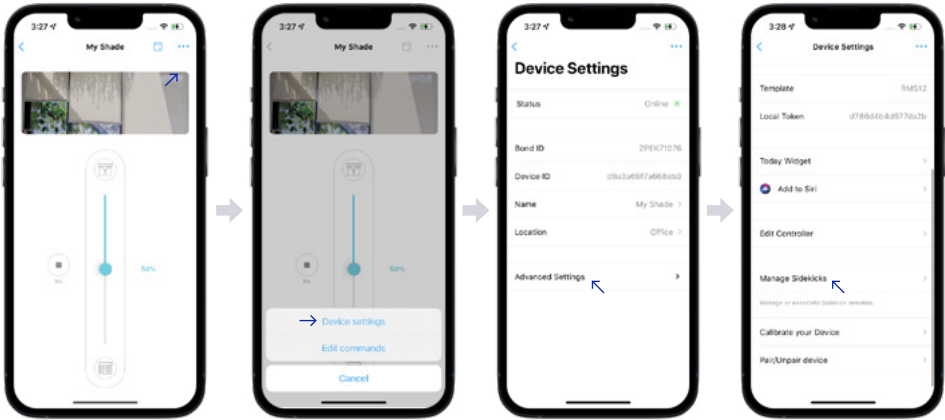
3:27
My Shade
My
59%

3:27
My Shade
My
59%
Device settings
Edit commands
Cancel

3:27
Device Settings
Status
Online
Bond ID
ZPEK71076
Device ID
d9a3a69f7a668eb3
Name
My Shade
Location
Office
Advanced Settings

3:28
Device Settings
Template
RMS12
Local Token
d788d4b4d67da2b
Today Widget
Add to Siri
Edit Controller
Manage Sidekicks
Manage or associate Sidekick remotes.
Calibrate your Device
Pair/Unpair device